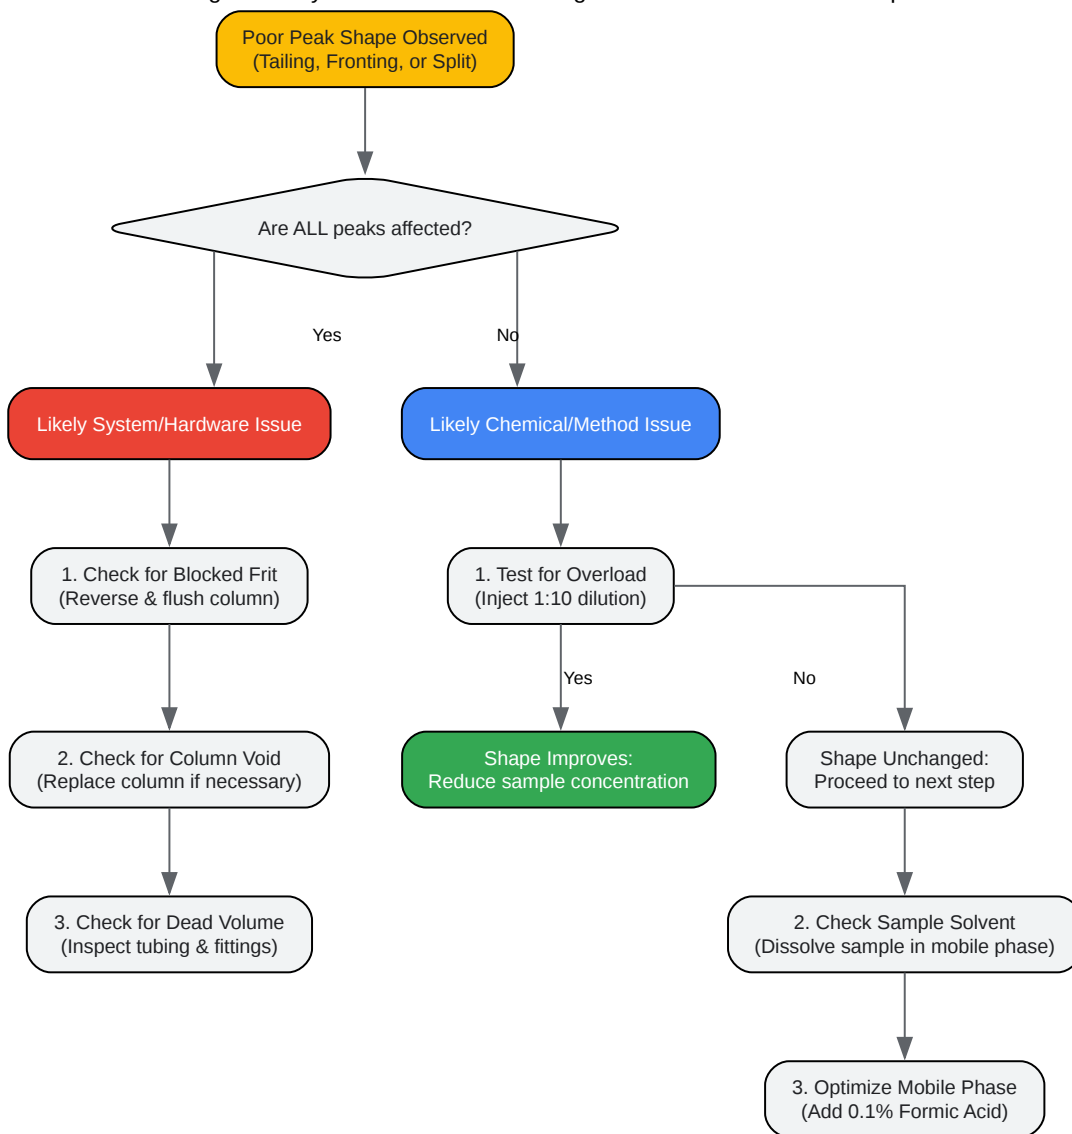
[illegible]

Poor Peak Shape Observed (Tailing, Fronting, or Split)

Are ALL peaks affected?

Yes

No

Likely System/Hardware Issue

Likely Chemical/Method Issue

1. Check for Blocked Frit (Reverse & flush column)

1. Test for Overload (Inject 1:10 dilution)

Yes

No

2. Check for Column Void (Replace column if necessary)

Shape Improves: Reduce sample concentration

Shape Unchanged: Proceed to next step

3. Check for Dead Volume (Inspect tubing & fittings)

2. Check Sample Solvent (Dissolve sample in mobile phase)

3. Optimize Mobile Phase (Add 0.1% Formic Acid)